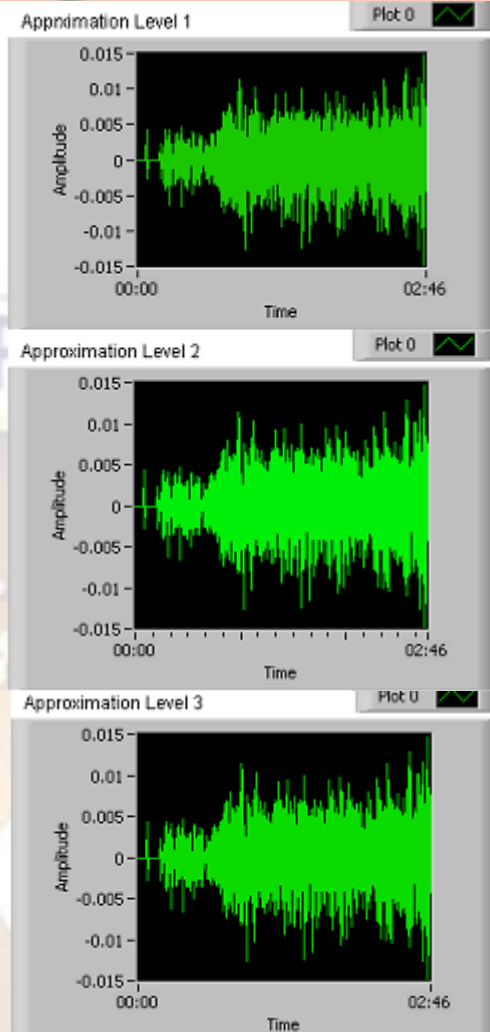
Approximation Level 1

Plot 0

0.015

0.01

0.005

0

-0.005

-0.01

-0.015

Amplitude

00:00

02:46

Time

Approximation Level 2

Plot 0

0.015

0.01

0.005

0

-0.005

-0.01

-0.015

Amplitude

00:00

02:46

Time

Approximation Level 3

Plot 0

0.015

0.01

0.005

0

-0.005

-0.01

-0.015

Amplitude

00:00

02:46

Time